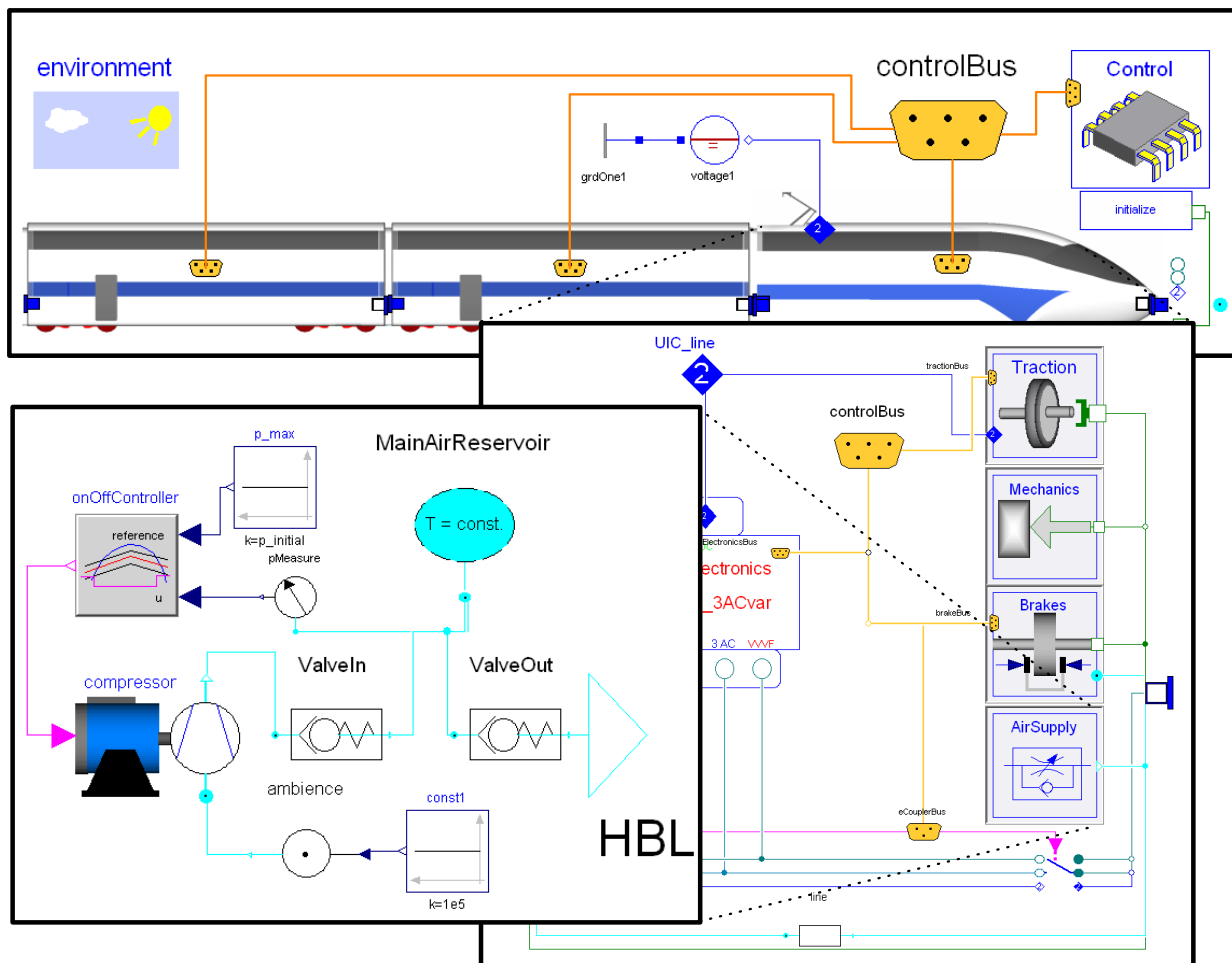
environment

controlBus

Control

grdOne1

voltage1

initialize

UIC_line

tractionBus

Traction

controlBus

Mechanics

ElectronicsBus

ectronics

_3ACvar

brakeBus

Brakes

3 AC

VVVF

AirSupply

eCouplerBus

line

MainAirReservoir

p_max

onOffController

reference

u

k=p_initial

pMeasure

T = const.

compressor

ValveIn

ValveOut

ambience

const1

k=1e5

HBL